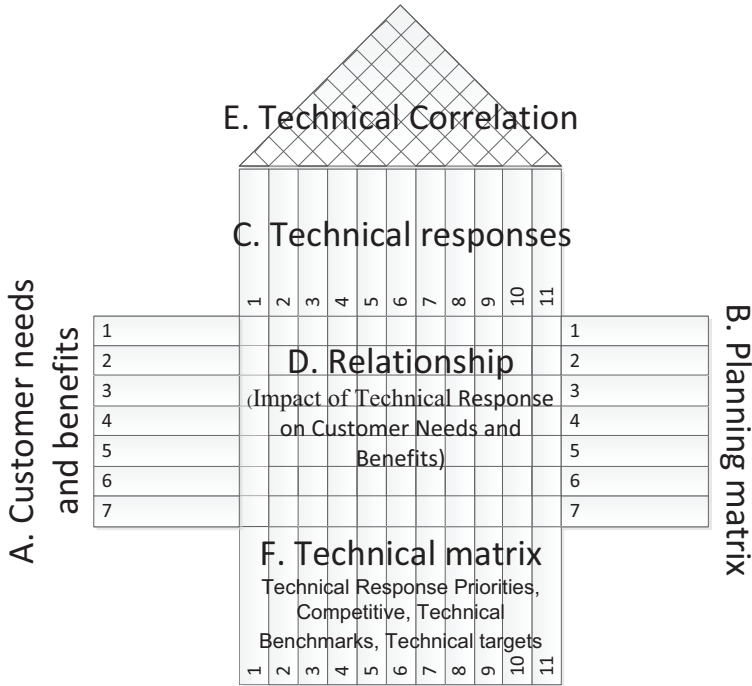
E. Technical Correlation

C. Technical responses

1 2 3 4 5 6 7 8 9 10 11

A. Customer needs and benefits

1
2
3
4
5
6
7

D. Relationship
(Impact of Technical Response on Customer Needs and Benefits)

1
2
3
4
5
6
7

B. Planning matrix

F. Technical matrix
Technical Response Priorities, Competitive, Technical Benchmarks, Technical targets

1 2 3 4 5 6 7 8 9 10 11